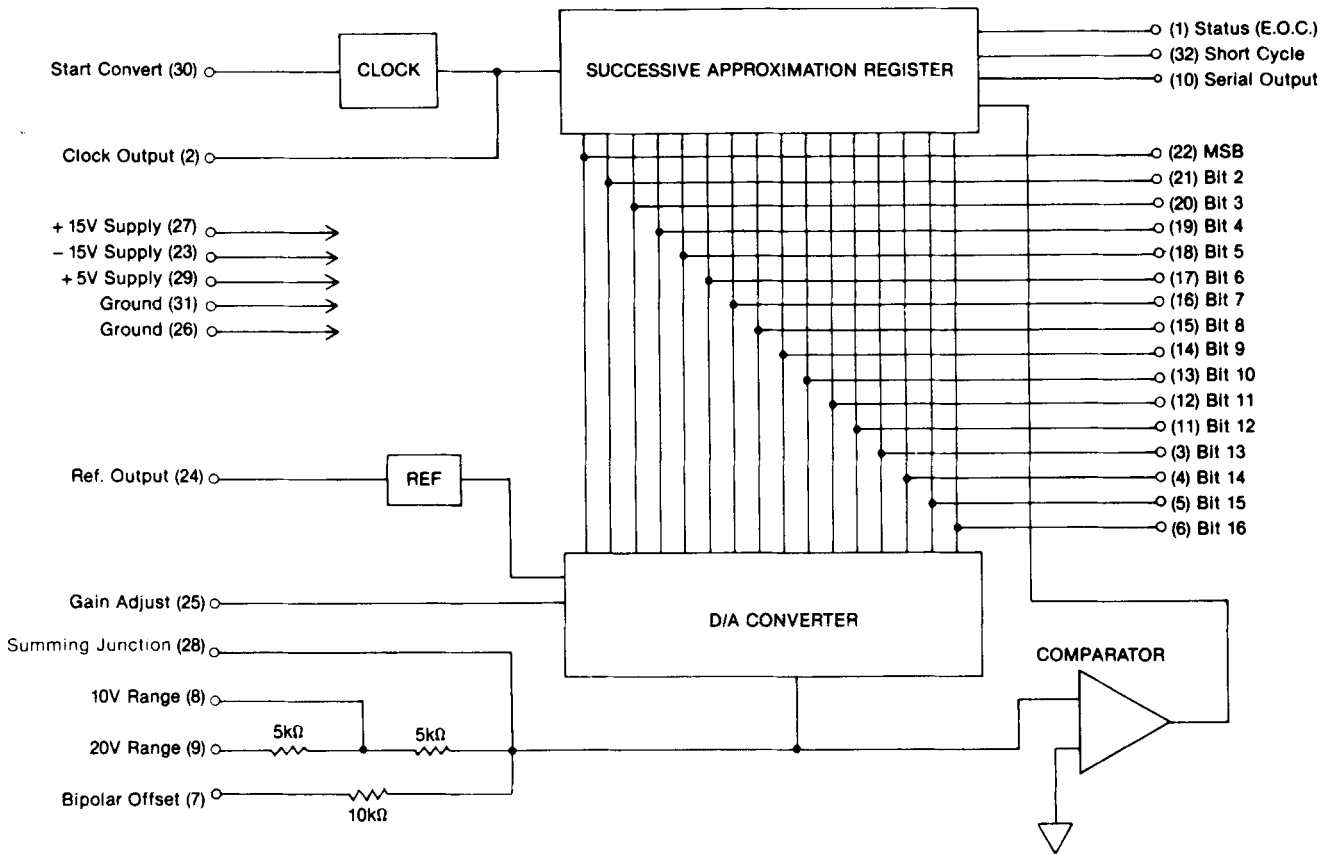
Start Convert (30)

CLOCK

SUCCESSIVE APPROXIMATION REGISTER

(1) Status (E.O.C.)
(32) Short Cycle
(10) Serial Output

Clock Output (2)

(22) MSB
(21) Bit 2
(20) Bit 3
(19) Bit 4
(18) Bit 5
(17) Bit 6
(16) Bit 7
(15) Bit 8
(14) Bit 9
(13) Bit 10
(12) Bit 11
(11) Bit 12
(3) Bit 13
(4) Bit 14
(5) Bit 15
(6) Bit 16

+ 15V Supply (27)
– 15V Supply (23)
+ 5V Supply (29)
Ground (31)
Ground (26)

Ref. Output (24)

REF

Gain Adjust (25)

D/A CONVERTER

Summing Junction (28)

COMPARATOR

10V Range (8)

20V Range (9)

5kΩ

5kΩ

Bipolar Offset (7)

10kΩ